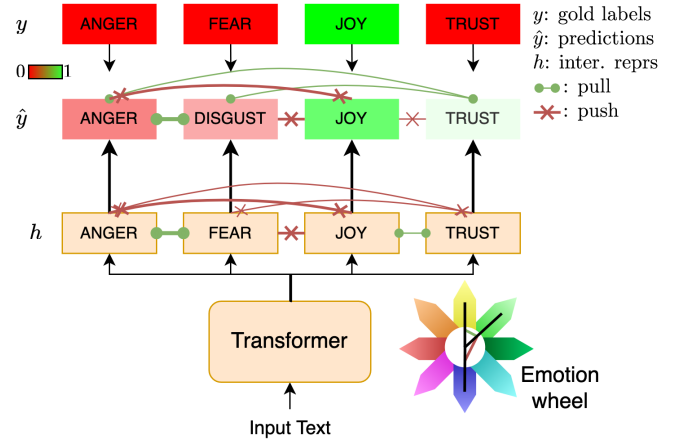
$y$ ANGER FEAR JOY TRUST

$y$: gold labels
$\hat{y}$: predictions
$h$: inter. reprs
: pull
: push

0 1

$\hat{y}$ ANGER DISGUST JOY TRUST

$h$ ANGER FEAR JOY TRUST

Transformer

Input Text

Emotion wheel